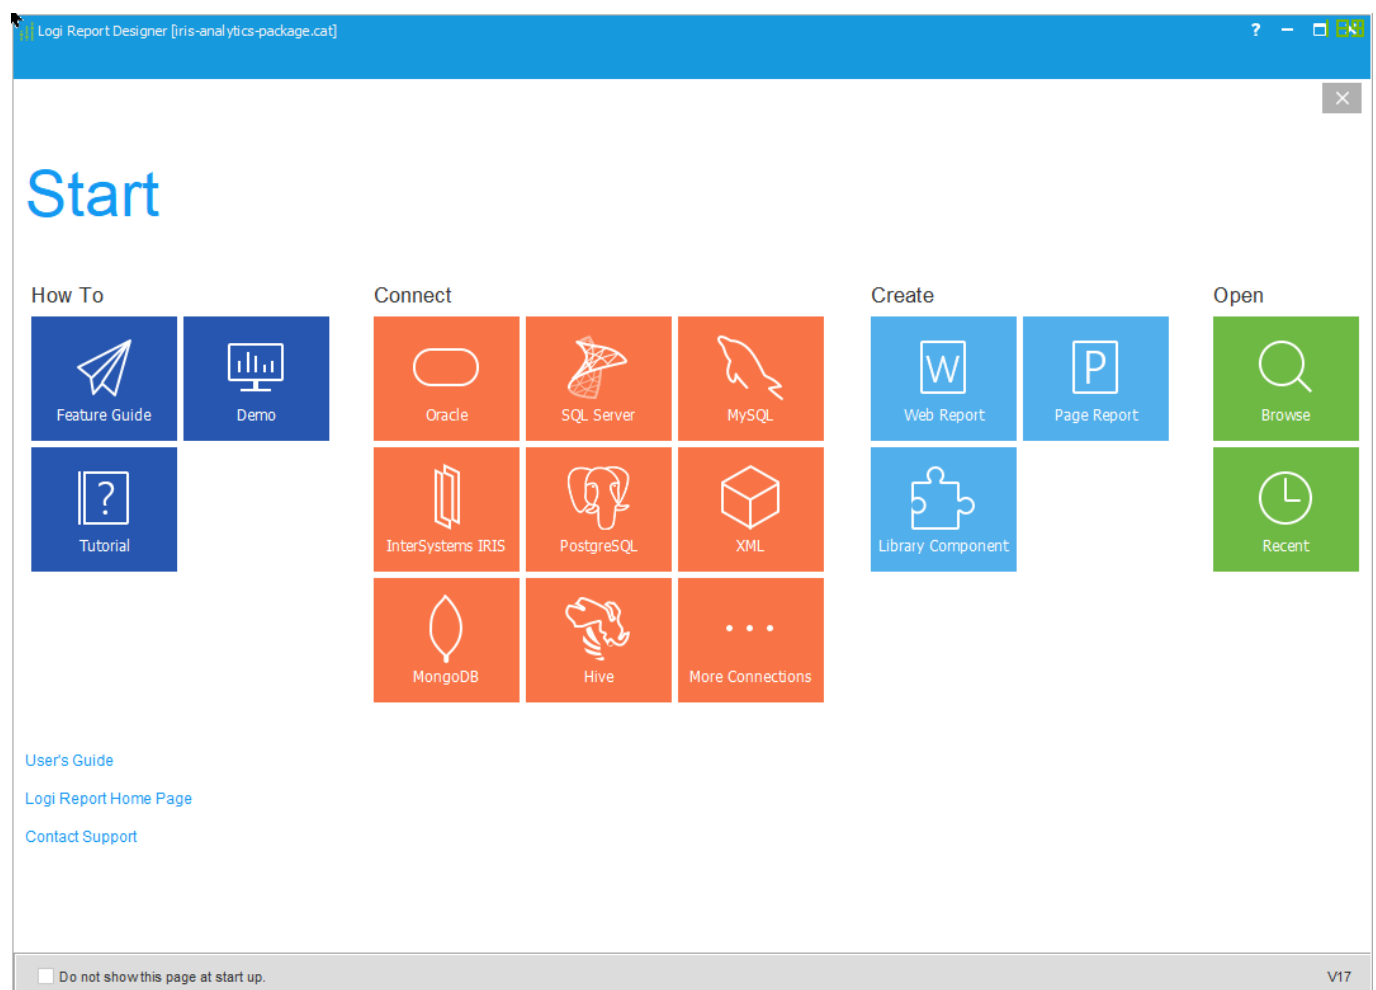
Logi Report Designer [iris-analytics-package.cat]

?

Start

How To

Feature Guide

Demo

Tutorial

Connect

Oracle

SQL Server

MySQL

InterSystems IRIS

PostgreSQL

XML

MongoDB

Hive

More Connections

Create

W

Web Report

P

Page Report

Library Component

Open

Browse

Recent

User's Guide

Logi Report Home Page

Contact Support

Do not show this page at start up.

V17